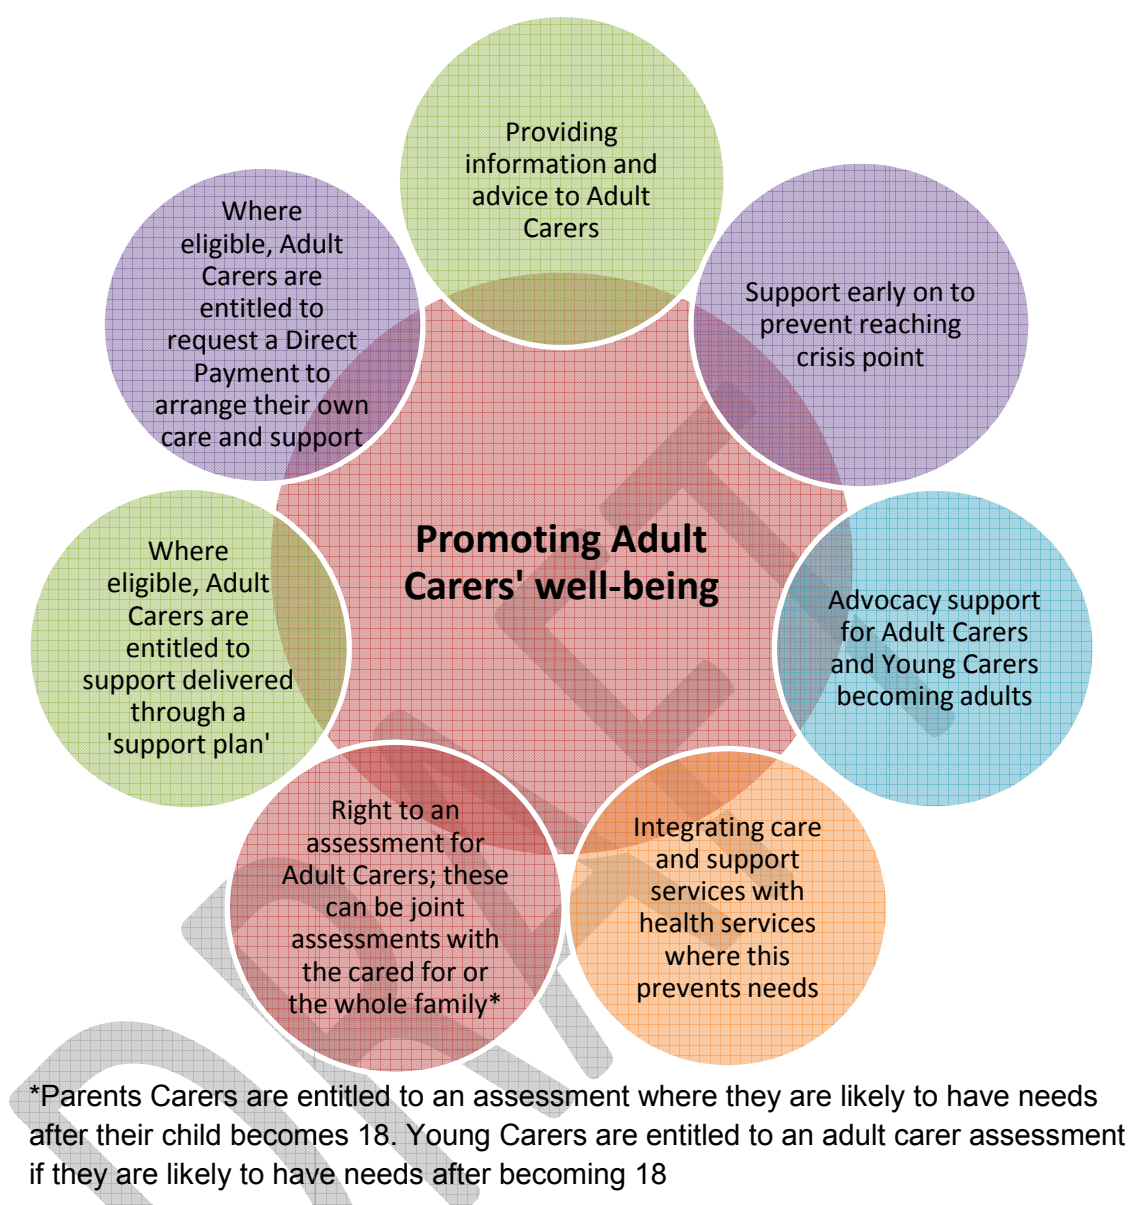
Providing information and advice to Adult Carers

Support early on to prevent reaching crisis point

Where eligible, Adult Carers are entitled to request a Direct Payment to arrange their own care and support

Promoting Adult Carers' well-being

Where eligible, Adult Carers are entitled to support delivered through a 'support plan'

Advocacy support for Adult Carers and Young Carers becoming adults

Right to an assessment for Adult Carers; these can be joint assessments with the cared for or the whole family*

Integrating care and support services with health services where this prevents needs

*Parents Carers are entitled to an assessment where they are likely to have needs after their child becomes 18. Young Carers are entitled to an adult carer assessment if they are likely to have needs after becoming 18